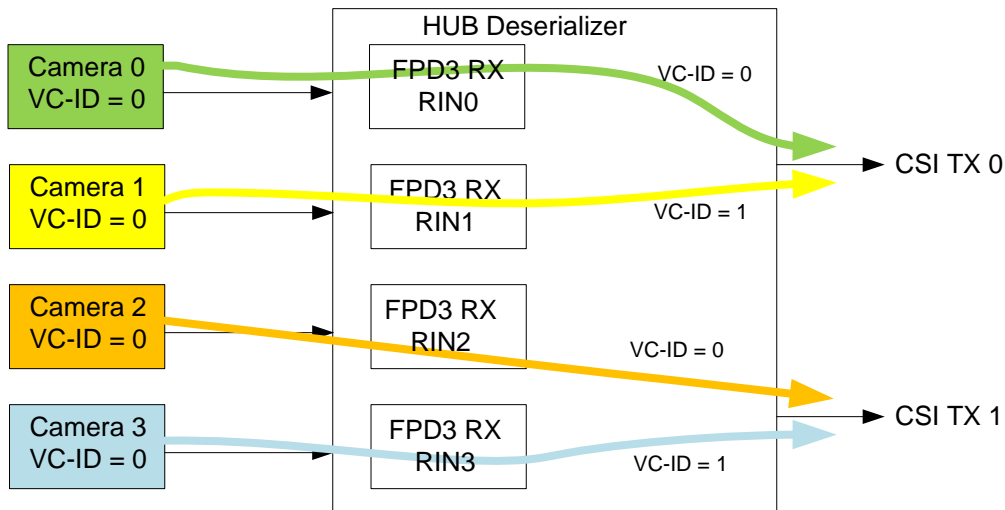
HUB Deserializer

Camera 0
VC-ID = 0

FPD3 RX
RIN0

VC-ID = 0

Camera 1
VC-ID = 0

FPD3 RX
RIN1

VC-ID = 1

CSI TX 0

Camera 2
VC-ID = 0

FPD3 RX
RIN2

VC-ID = 0

Camera 3
VC-ID = 0

FPD3 RX
RIN3

VC-ID = 1

CSI TX 1